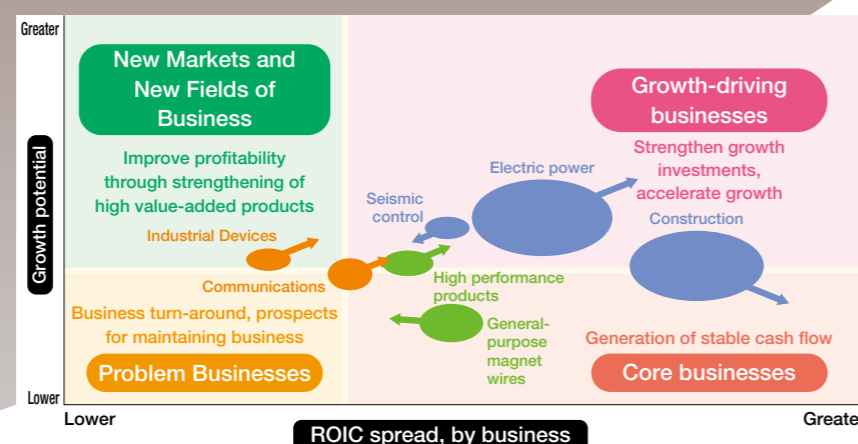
Greater

Growth potential

Lower

New Markets and New Fields of Business

Improve profitability through strengthening of high value-added products

Growth-driving businesses

Strengthen growth investments, accelerate growth

Electric power

Seismic control

Construction

Industrial Devices

Communications

High performance products

General-purpose magnet wires

Business turn-around, prospects for maintaining business

Generation of stable cash flow

Problem Businesses

Core businesses

Lower

Greate

ROIC spread, by business